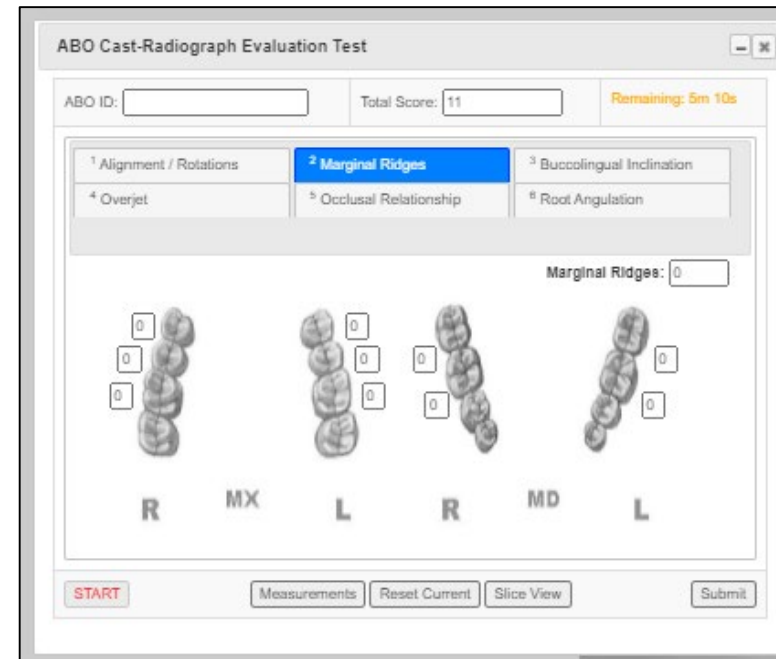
ABO Cast-Radiograph Evaluation Test

ABO ID: 

Total Score: 11

Remaining: 5m 10s

$^1$ Alignment / Rotations
$^2$ Marginal Ridges
$^3$ Buccolingual Inclination
$^4$ Overjet
$^5$ Occlusal Relationship
$^6$ Root Angulation

Marginal Ridges: 0

0
0
0

0
0
0

0
0

0
0

R MX L R MD L

START
Measurements
Reset Current
Slice View
Submit